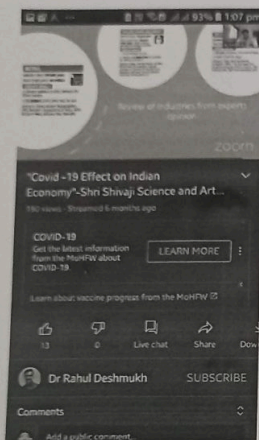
93% 1:07 pm

Review of industries from experts opinion

zoom

"Covid -19 Effect on Indian Economy"-Shri Shivaji Science and Art...

190 views · Streamed 6 months ago

COVID-19
Get the latest information from the MoHFW about COVID-19

LEARN MORE

Learn about vaccine progress from the MoHFW

13 0 Live chat Share Dow

Dr Rahul Deshmukh SUBSCRIBE

Comments

Add a public comment...